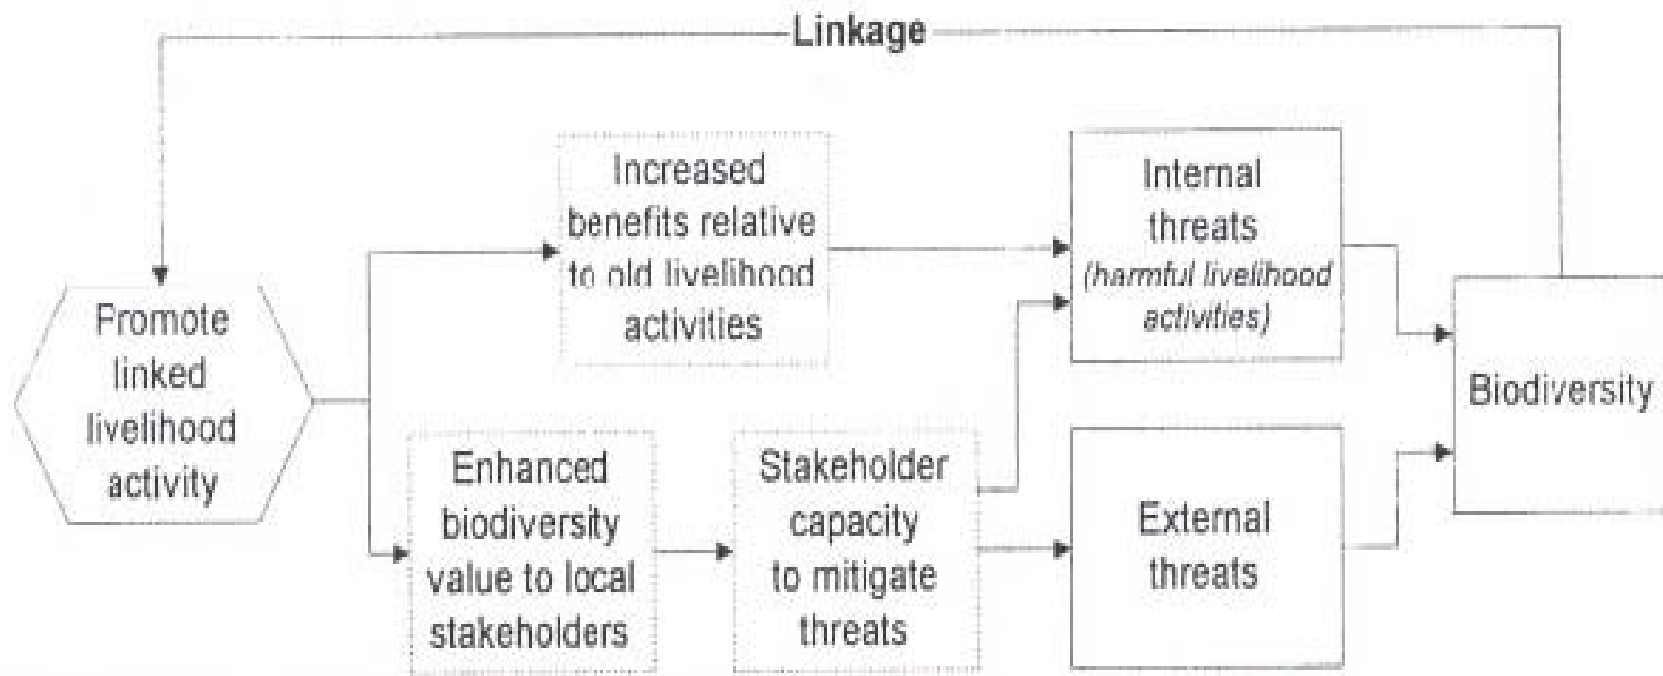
Linkage

Promote linked livelihood activity

Increased benefits relative to old livelihood activities

Enhanced biodiversity value to local stakeholders

Stakeholder capacity to mitigate threats

Internal threats (harmful livelihood activities)

External threats

Biodiversity